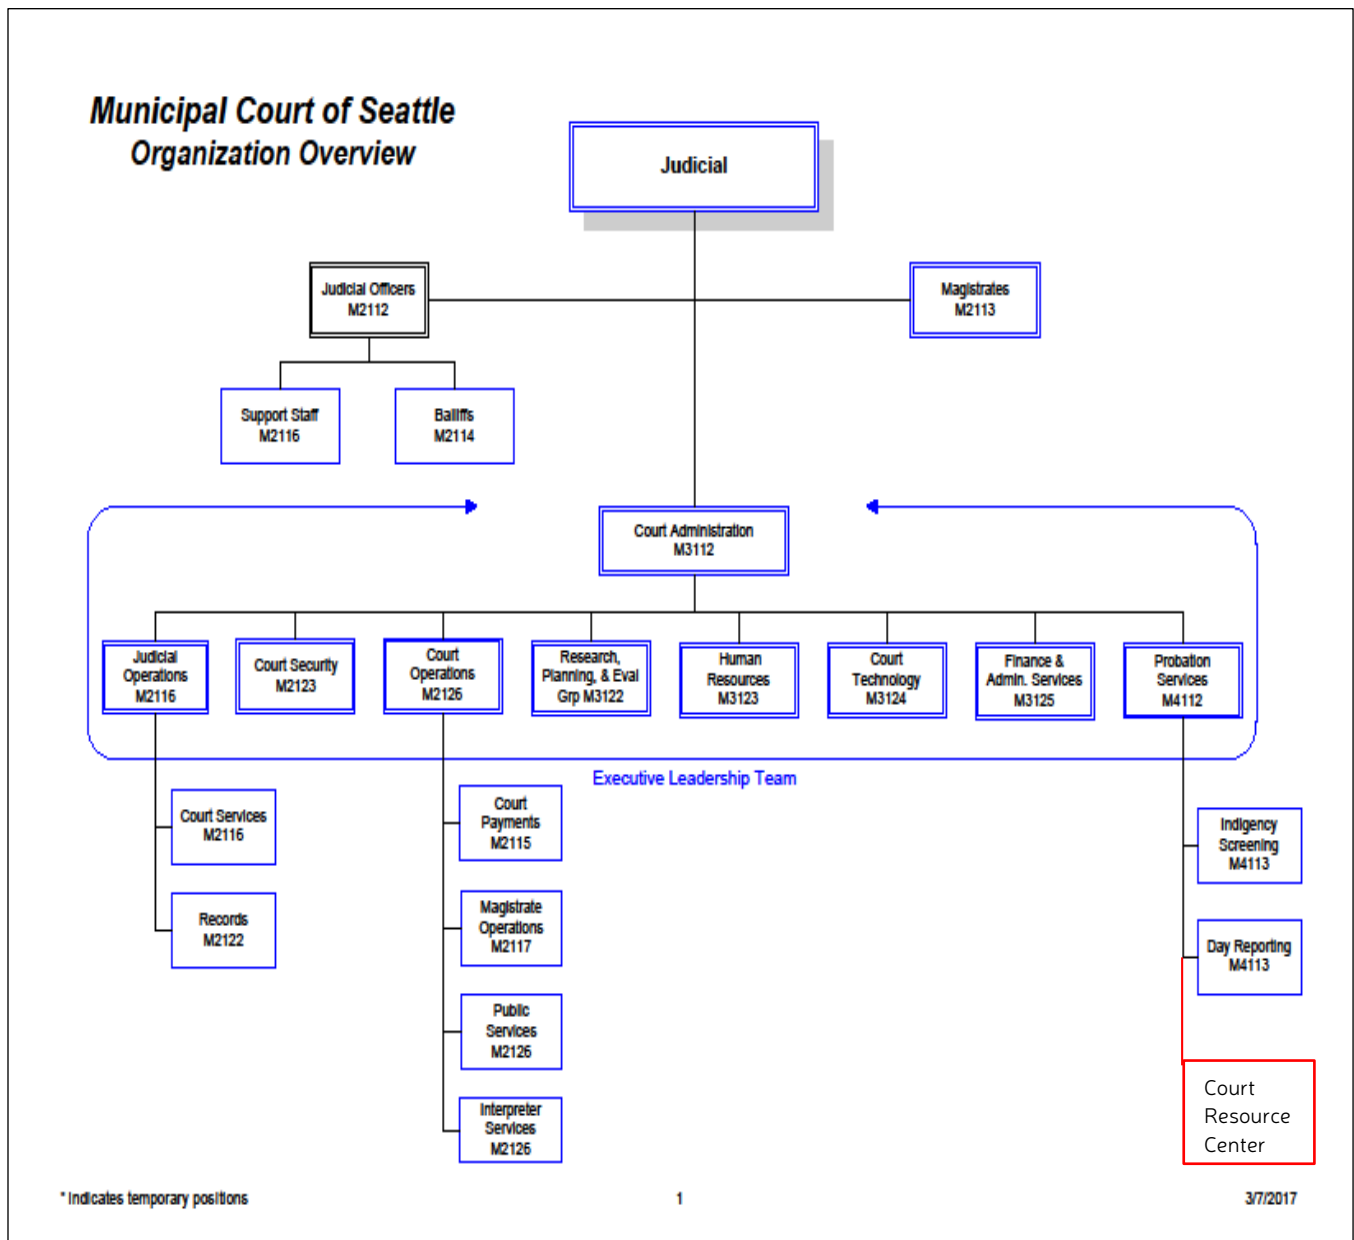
Municipal Court of Seattle
Organization Overview

Judicial

Judicial Officers
M2112

Magistrates
M2113

Support Staff
M2116

Bailiffs
M2114

Court Administration
M3112

Judicial Operations
M2116

Court Security
M2123

Court Operations
M2126

Research, Planning, & Eval Grp M3122

Human Resources
M3123

Court Technology
M3124

Finance & Admin. Services
M3125

Probation Services
M4112

Executive Leadership Team

Court Services
M2116

Records
M2122

Court Payments
M2115

Magistrate Operations
M2117

Public Services
M2126

Interpreter Services
M2126

Indigency Screening
M4113

Day Reporting
M4113

Court Resource Center

* Indicates temporary positions

1

3/7/2017